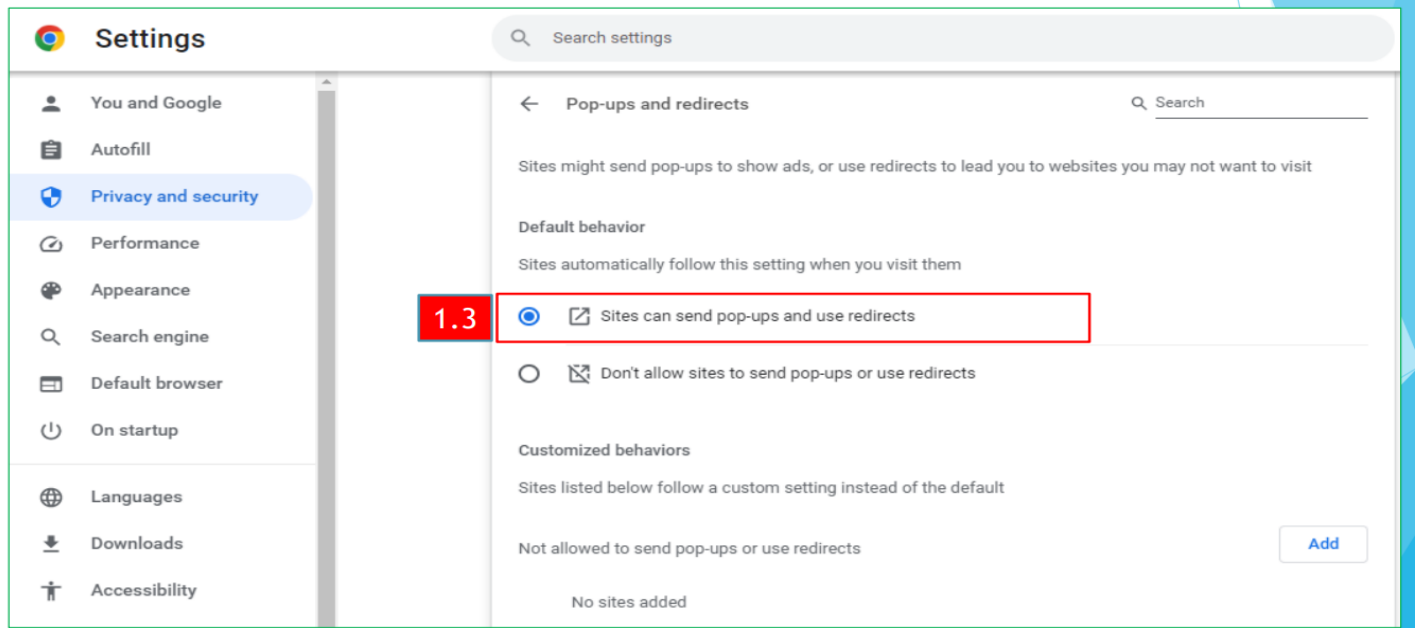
Settings

Search settings

You and Google
Autofill
Privacy and security
Performance
Appearance
Search engine
Default browser
On startup
Languages
Downloads
Accessibility

Pop-ups and redirects

Search

Sites might send pop-ups to show ads, or use redirects to lead you to websites you may not want to visit

Default behavior

Sites automatically follow this setting when you visit them

1.3

Sites can send pop-ups and use redirects

Don't allow sites to send pop-ups or use redirects

Customized behaviors

Sites listed below follow a custom setting instead of the default

Not allowed to send pop-ups or use redirects

Add

No sites added